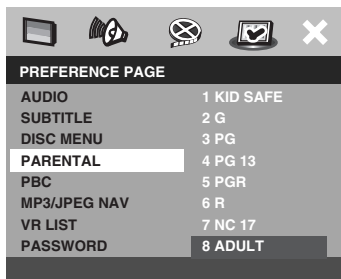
PREFERENCE PAGE

| | |
|---|---|
| AUDIO | 1 KID SAFE |
| SUBTITLE | 2 G |
| DISC MENU | 3 PG |
| PARENTAL | 4 PG 13 |
| PBC | 5 PGR |
| MP3/JPEG NAV | 6 R |
| VR LIST | 7 NC 17 |
| PASSWORD | 8 ADULT |